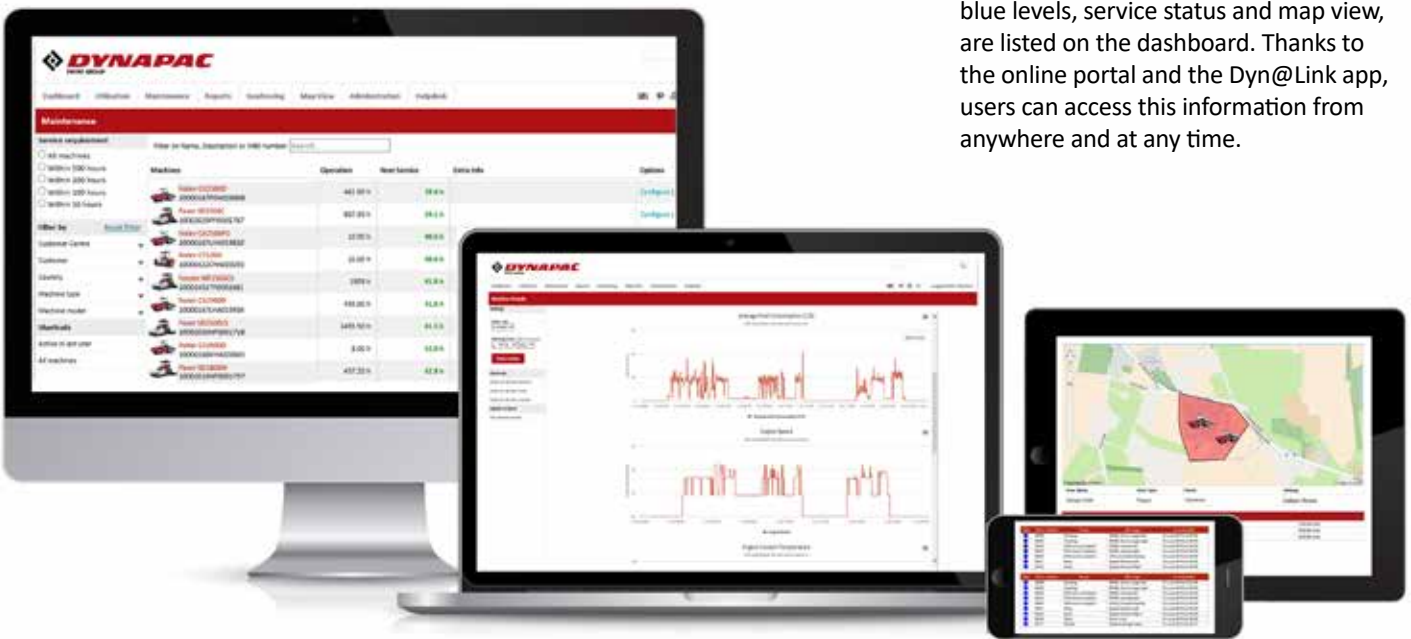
blue levels, service status and map view, are listed on the dashboard. Thanks to the online portal and the Dyn@Link app, users can access this information from anywhere and at any time.

DYNAPAC

Dashboard Utilization Maintenance Reports Geofencing Map View Administration Helpdesk

Maintenance

Service requirement

All machines
Within 500 hours
Within 200 hours
Within 100 hours
Within 50 hours

Filter by Reset Filter

Customer Centre
Customer
Country
Machine type
Machine model

Shortcuts

Active in last year
All machines

Filter on Name, Description or VIN number: Search

| Machines | Operation | Next Service | Extra Info | Options |
|---|---|---|---|---|
| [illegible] | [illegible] | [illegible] | | Configure |
| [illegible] | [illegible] | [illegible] | | Configure |
| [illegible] | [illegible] | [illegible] | | |
| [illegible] | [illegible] | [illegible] | | |
| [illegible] | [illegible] | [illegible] | | |
| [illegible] | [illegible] | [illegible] | | |
| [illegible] | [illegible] | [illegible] | | |
| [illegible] | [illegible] | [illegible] | | |
| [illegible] | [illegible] | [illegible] | | |

DYNAPAC

Machine Details

Average Fuel Consumption

Engine Speed

Engine Coolant Temperature